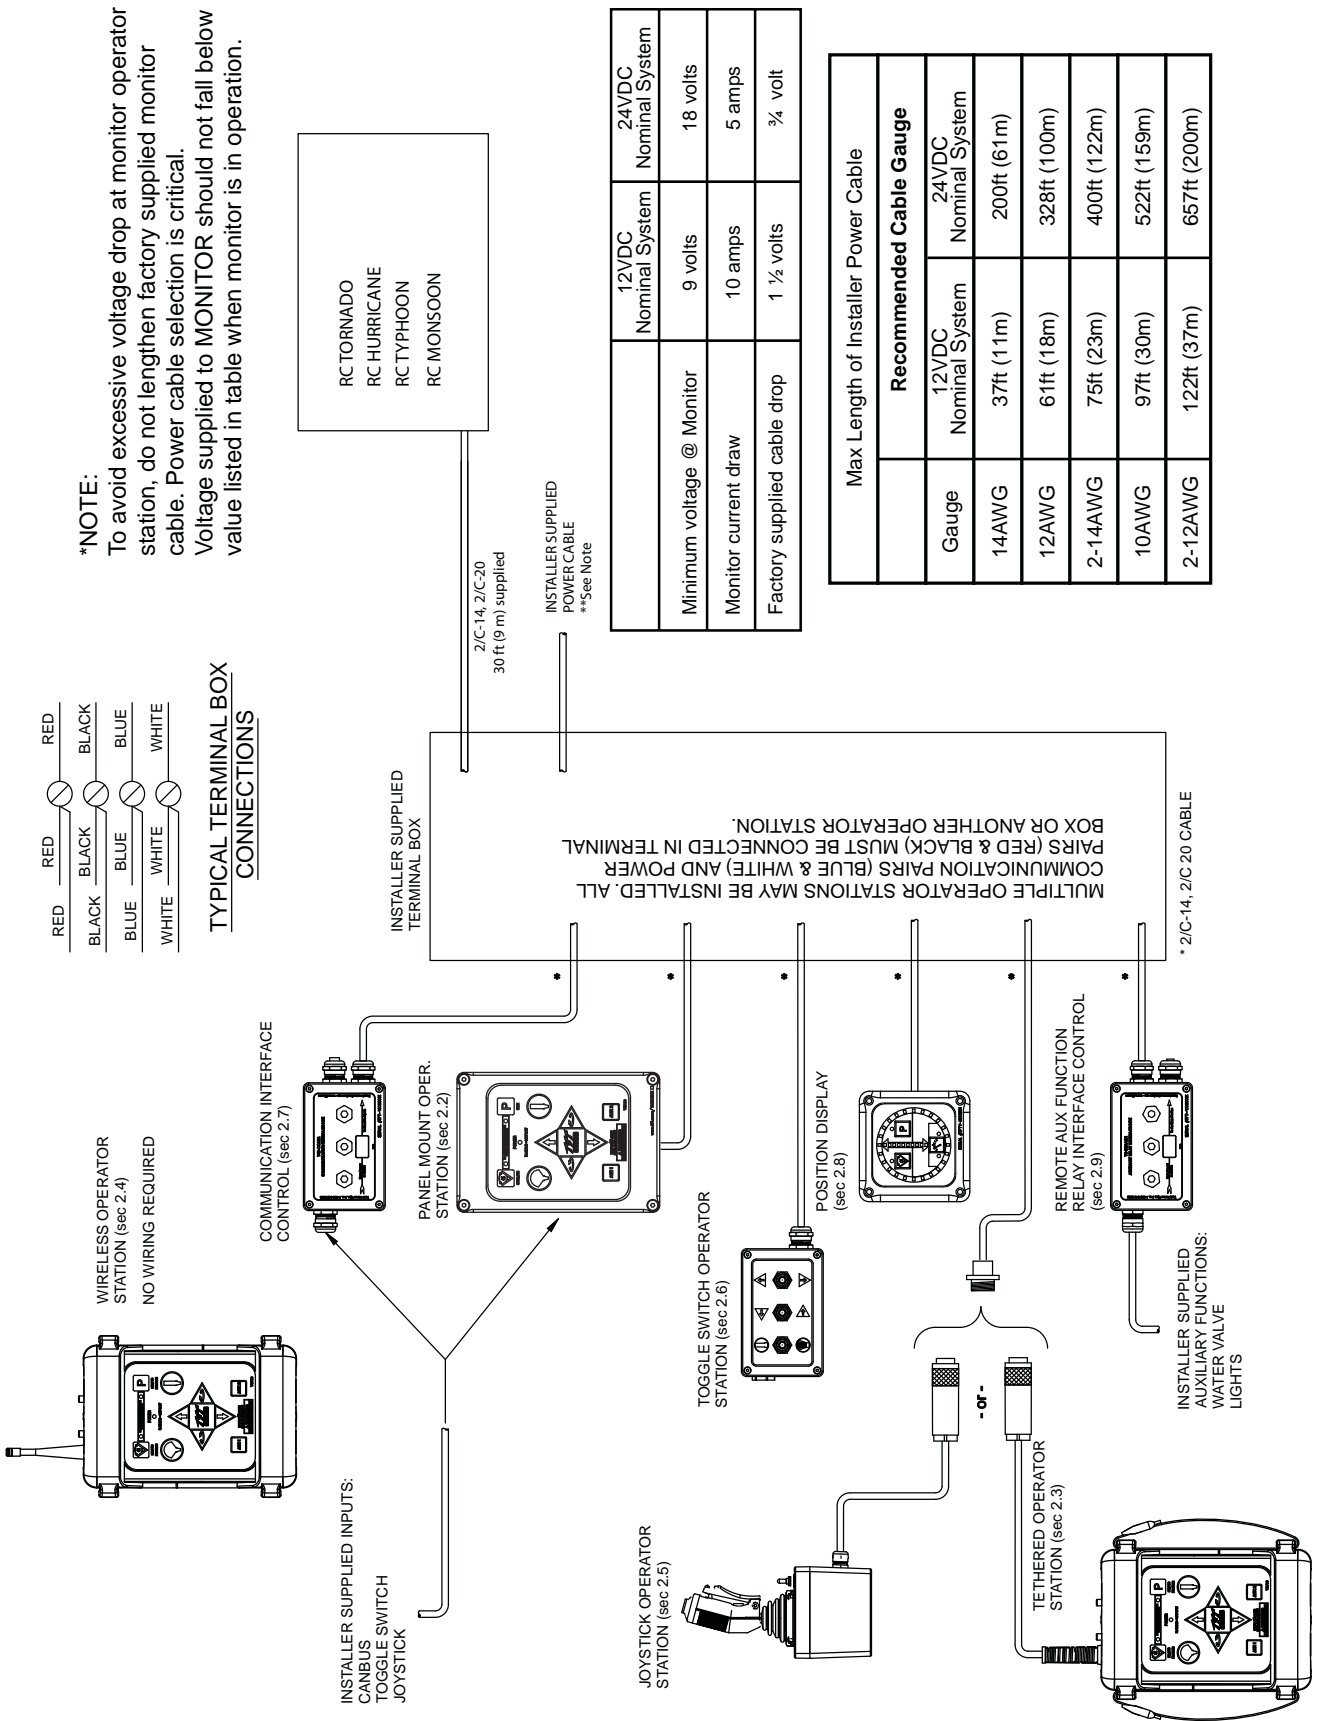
*NOTE:
To avoid excessive voltage drop at monitor operator station, do not lengthen factory supplied monitor cable. Power cable selection is critical.
Voltage supplied to MONITOR should not fall below value listed in table when monitor is in operation.

RC TORNADO
RC HURRICANE
RC TYPHOON
RC MONSOON

| | 12VDC Nominal System | 24VDC Nominal System |
|---|---|---|
| Minimum voltage @ Monitor | 9 volts | 18 volts |
| Monitor current draw | 10 amps | 5 amps |
| Factory supplied cable drop | 1 ½ volts | ¾ volt |

Max Length of Installer Power Cable

| Gauge | Recommended Cable Gauge 12VDC Nominal System | 24VDC Nominal System |
|---|---|---|
| 14AWG | 37ft (11m) | 200ft (61m) |
| 12AWG | 61ft (18m) | 328ft (100m) |
| 2-14AWG | 75ft (23m) | 400ft (122m) |
| 10AWG | 97ft (30m) | 522ft (159m) |
| 2-12AWG | 122ft (37m) | 657ft (200m) |

RED BLACK BLUE WHITE
RED BLACK BLUE WHITE
RED BLACK BLUE WHITE

TYPICAL TERMINAL BOX CONNECTIONS

2/C-14, 2/C-20
30 ft (9 m) supplied

INSTALLER SUPPLIED POWER CABLE
**See Note

INSTALLER SUPPLIED TERMINAL BOX

MULTIPLE OPERATOR STATIONS MAY BE INSTALLED. ALL COMMUNICATION PAIRS (BLUE & WHITE) AND POWER PAIRS (RED & BLACK) MUST BE CONNECTED IN TERMINAL BOX OR ANOTHER OPERATOR STATION.

* 2/C-14, 2/C 20 CABLE

WIRELESS OPERATOR STATION (sec 2.4)
NO WIRING REQUIRED

COMMUNICATION INTERFACE CONTROL (sec 2.7)

PANEL MOUNT OPER. STATION (sec 2.2)

POSITION DISPLAY (sec 2.8)

REMOTE AUX FUNCTION RELAY INTERFACE CONTROL (sec 2.9)

INSTALLER SUPPLIED INPUTS:
CANBUS
TOGGLE SWITCH
JOYSTICK

TOGGLE SWITCH OPERATOR STATION (sec 2.6)

INSTALLER SUPPLIED AUXILIARY FUNCTIONS:
WATER VALVE
LIGHTS

- or -

JOYSTICK OPERATOR STATION (sec 2.5)

TETHERED OPERATOR STATION (sec 2.3)